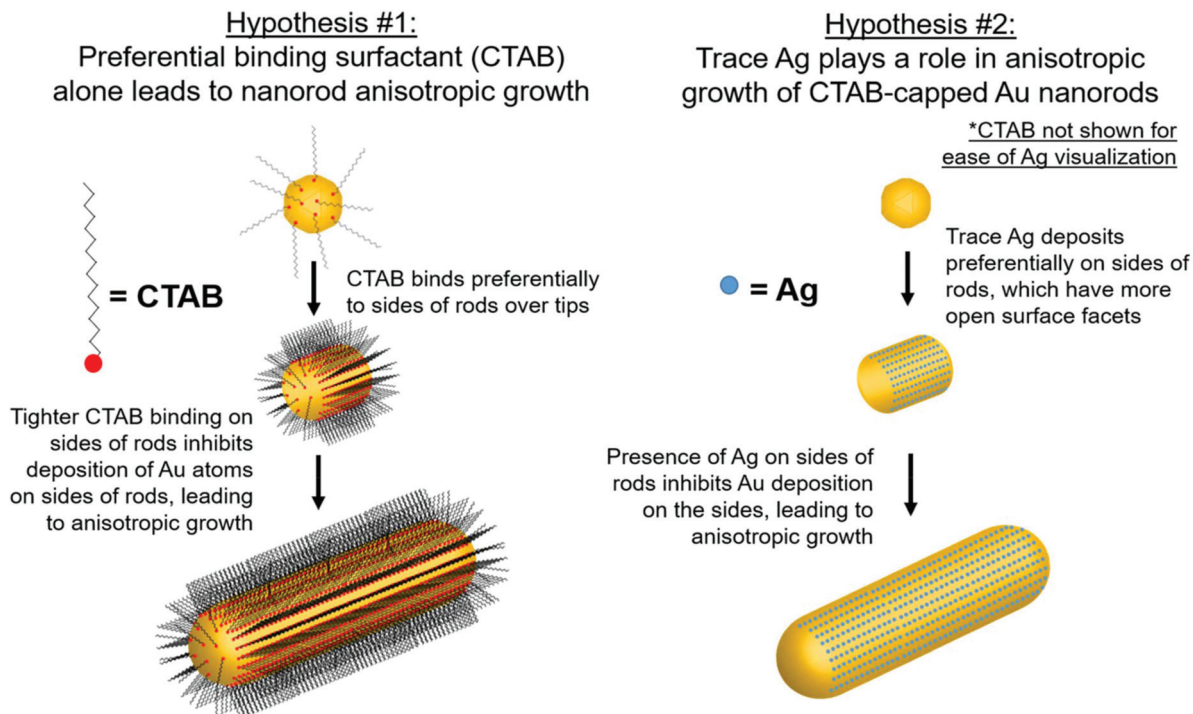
Hypothesis #1:
Preferential binding surfactant (CTAB) alone leads to nanorod anisotropic growth

= CTAB

CTAB binds preferentially to sides of rods over tips

Tighter CTAB binding on sides of rods inhibits deposition of Au atoms on sides of rods, leading to anisotropic growth

Hypothesis #2:
Trace Ag plays a role in anisotropic growth of CTAB-capped Au nanorods

*CTAB not shown for ease of Ag visualization

= Ag

Trace Ag deposits preferentially on sides of rods, which have more open surface facets

Presence of Ag on sides of rods inhibits Au deposition on the sides, leading to anisotropic growth